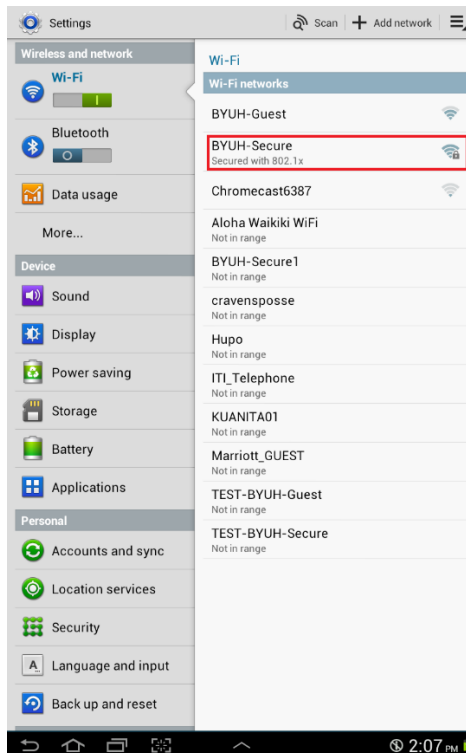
Settings

Scan | Add network

Wireless and network

Wi-Fi

I

Bluetooth

O

Data usage

More...

Device

Sound

Display

Power saving

Storage

Battery

Applications

Personal

Accounts and sync

Location services

Security

Language and input

Back up and reset

Wi-Fi

Wi-Fi networks

BYUH-Guest

BYUH-Secure
Secured with 802.1x

Chromecast6387

Aloha Waikiki WiFi
Not in range

BYUH-Secure1
Not in range

cravensposse
Not in range

Hupo
Not in range

ITI_Telephone
Not in range

KUANITA01
Not in range

Marriott_GUEST
Not in range

TEST-BYUH-Guest
Not in range

TEST-BYUH-Secure
Not in range

2:07 PM